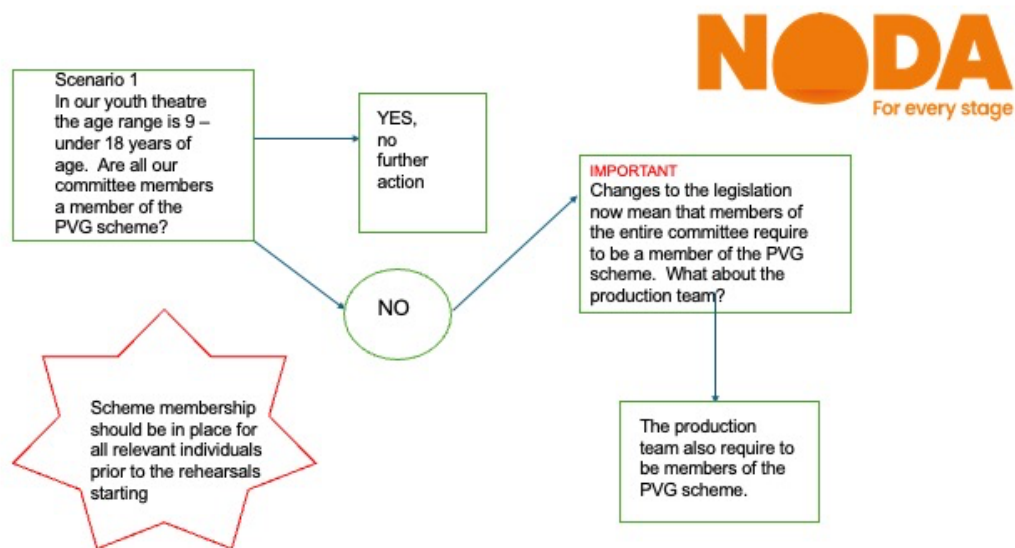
NODA
For every stage

Scenario 1
In our youth theatre the age range is 9 – under 18 years of age. Are all our committee members a member of the PVG scheme?

YES, no further action

NO

IMPORTANT
Changes to the legislation now mean that members of the entire committee require to be a member of the PVG scheme. What about the production team?

The production team also require to be members of the PVG scheme.

Scheme membership should be in place for all relevant individuals prior to the rehearsals starting